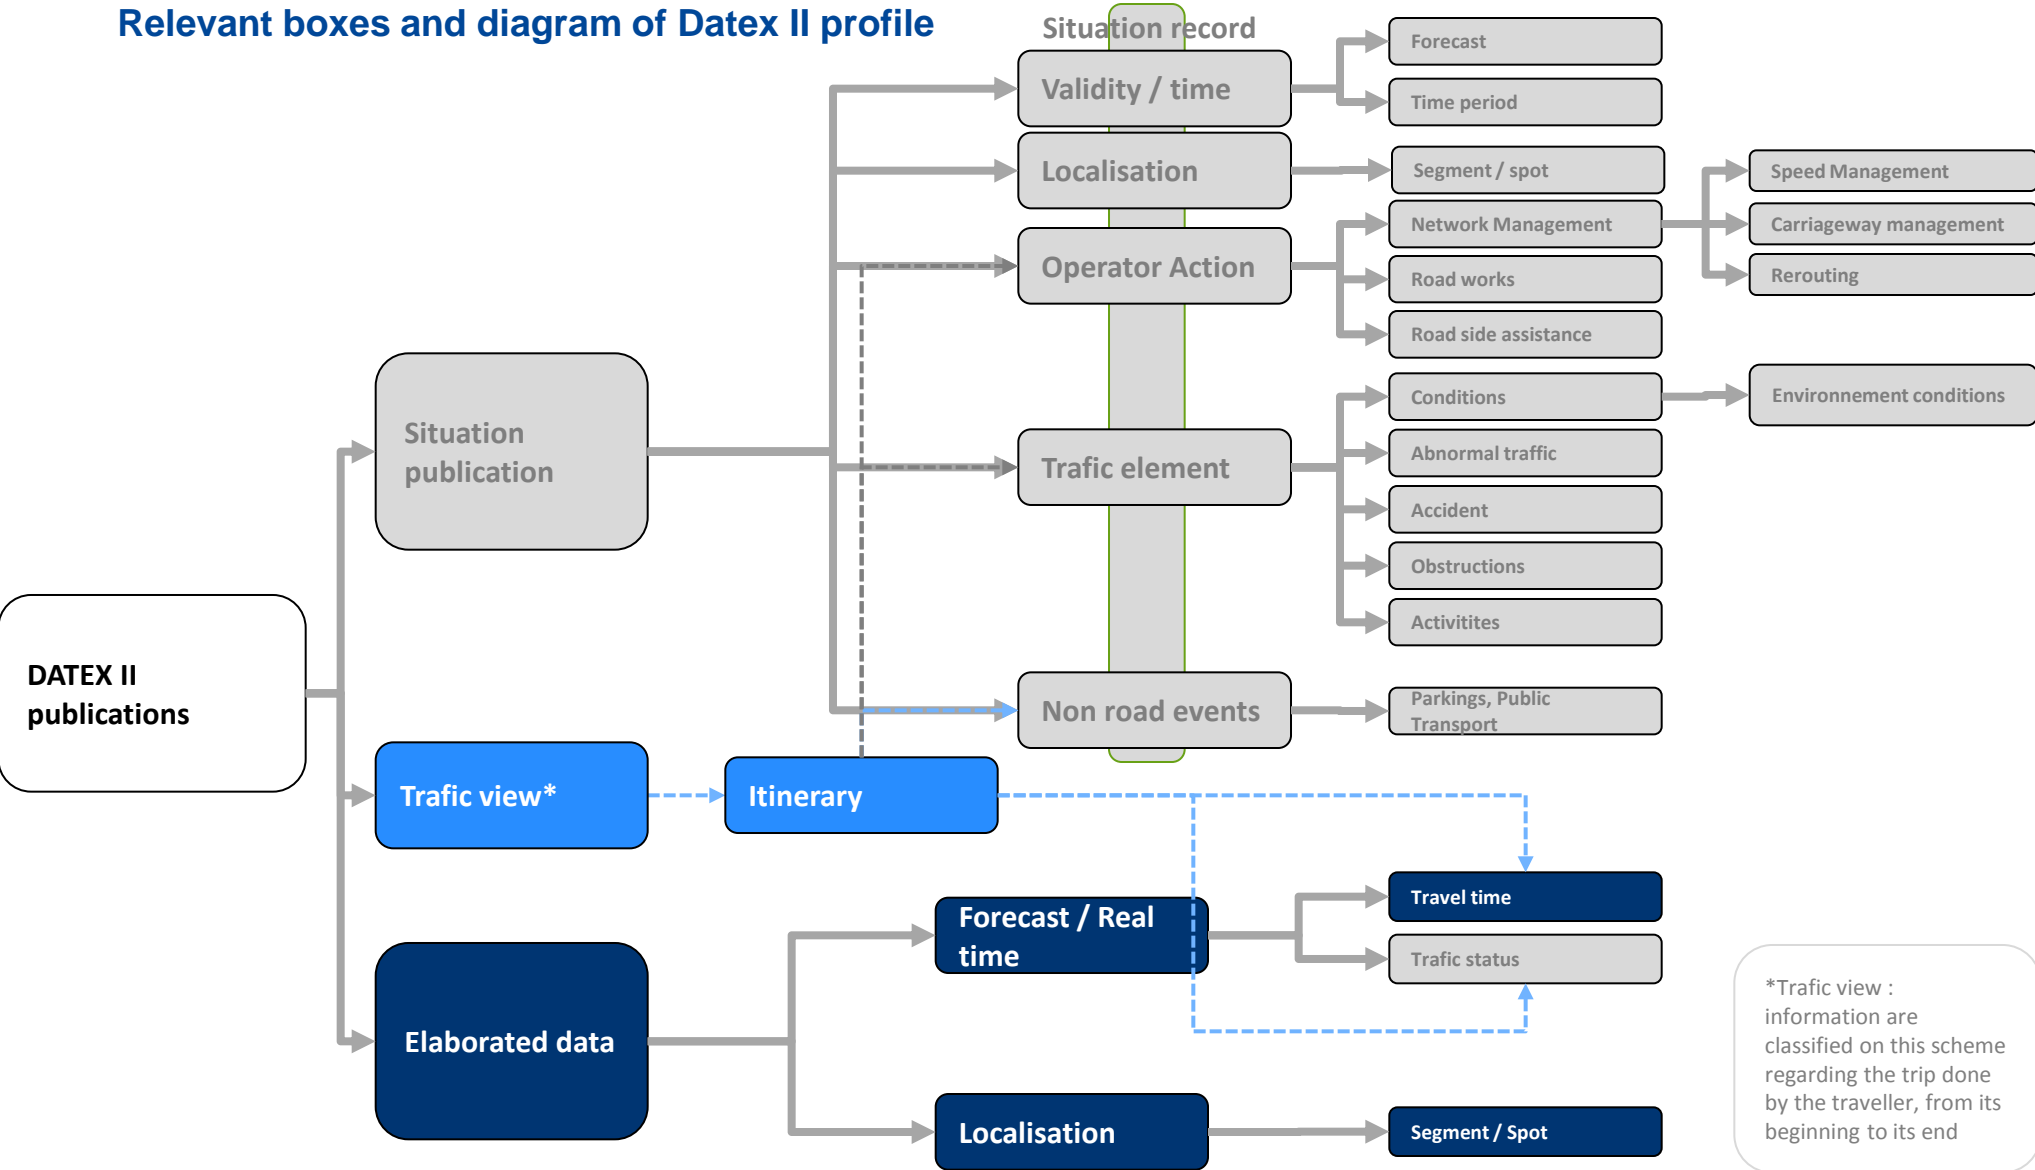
Relevant boxes and diagram of Datex II profile

Situation record

Validity / time

Forecast

Time period

Localisation

Segment / spot

Speed Management

Network Management

Carriageway management

Operator Action

Road works

Rerouting

Road side assistance

Situation publication

Conditions

Environnement conditions

Trafic element

Abnormal traffic

Accident

Obstructions

Activitites

DATEX II publications

Non road events

Parkings, Public Transport

Trafic view*

Itinerary

Travel time

Forecast / Real time

Trafic status

Elaborated data

*Trafic view : information are classified on this scheme regarding the trip done by the traveller, from its beginning to its end

Localisation

Segment / Spot